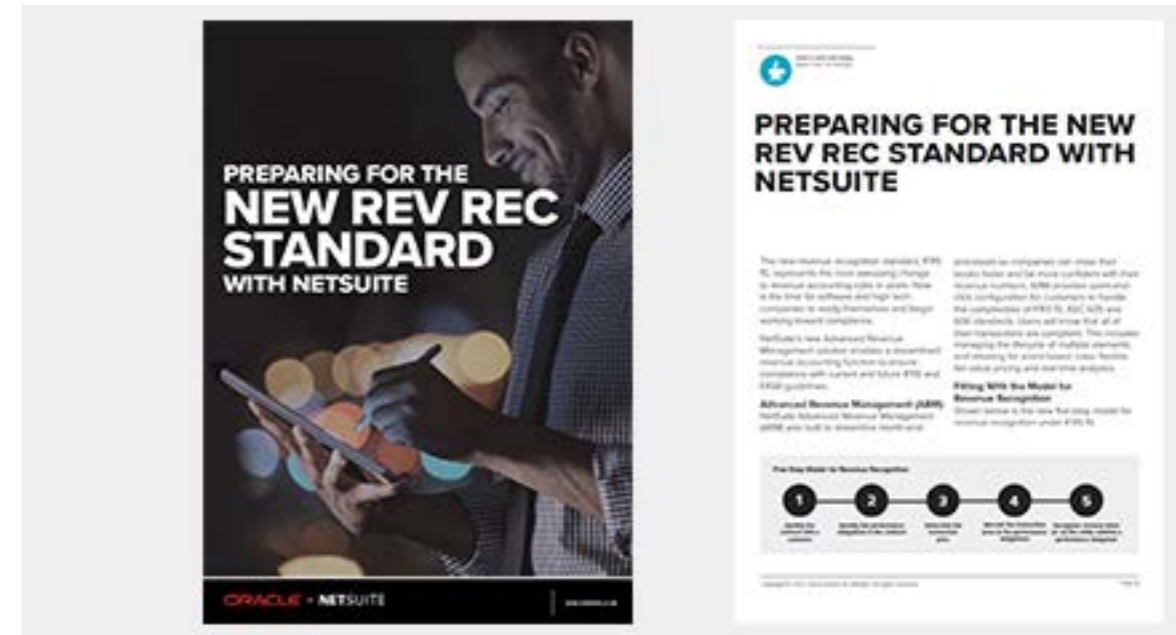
PREPARING FOR THE NEW REV REC STANDARD WITH NETSUITE

ORACLE + NETSUITE

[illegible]

PREPARING FOR THE NEW REV REC STANDARD WITH NETSUITE

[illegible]

Advanced Revenue Management (ARM)

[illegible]

Fitting With the Model for Revenue Recognition

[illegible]

Five-Step Model for Revenue Recognition

1

2

3

4

5

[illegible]